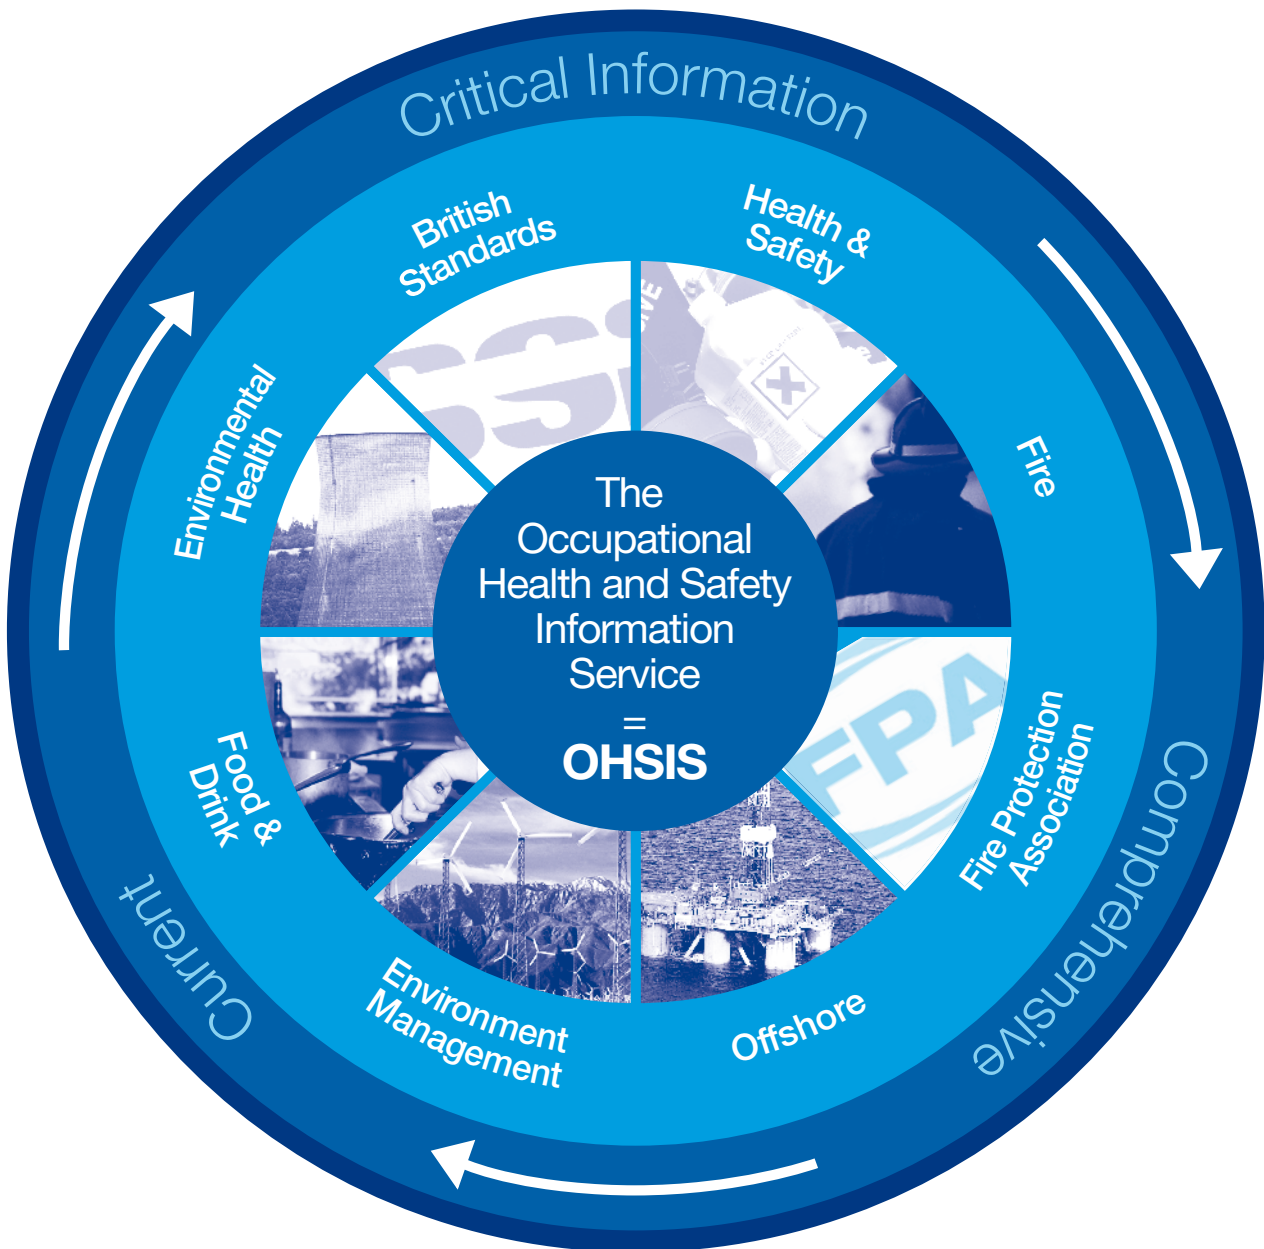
Critical Information

Comprehensive

Current

British Standards

Health & Safety

Fire

Fire Protection Association

Offshore

Environment Management

Food & Drink

Environmental Health

The Occupational Health and Safety Information Service
=
OHSIS

FPA